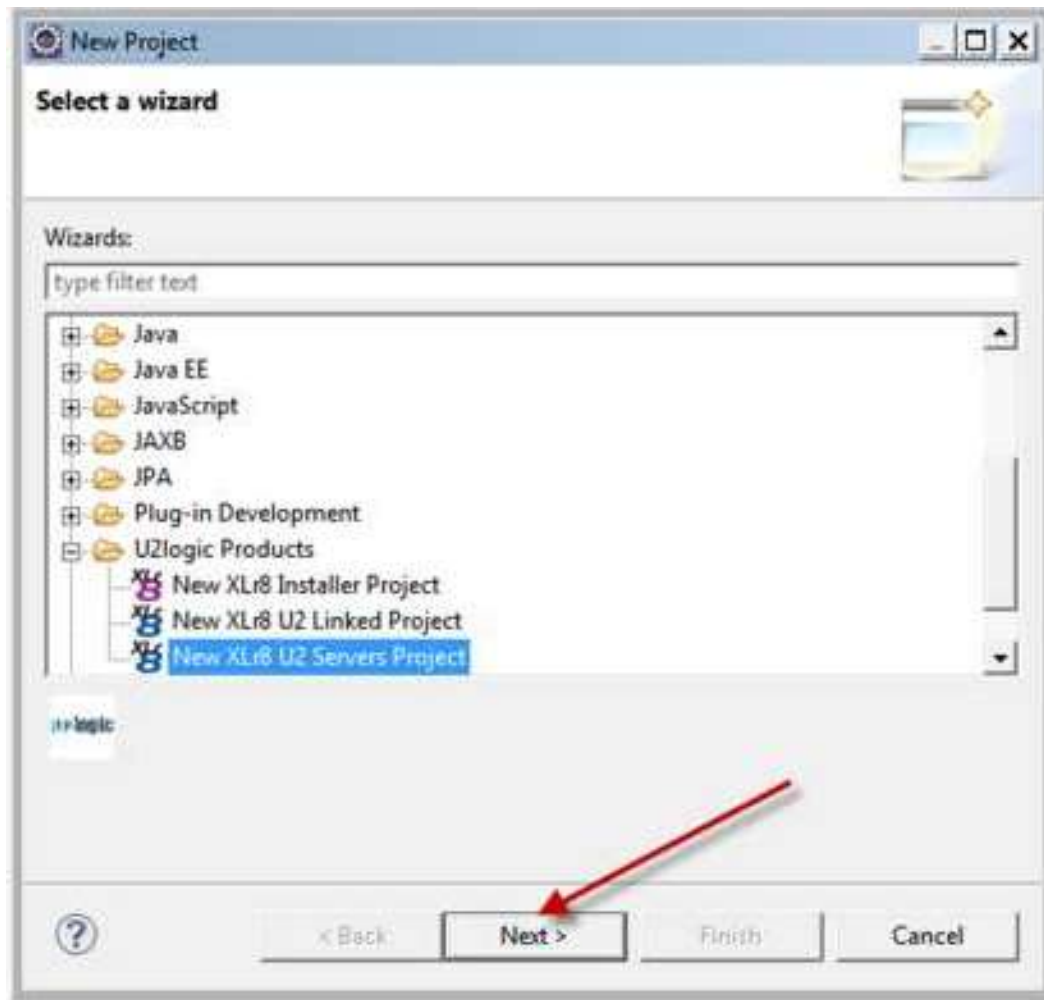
New Project

Select a wizard

Wizards:

type filter text

Java
Java EE
JavaScript
JAXB
JPA
Plug-in Development
U2logic Products
New XLr8 Installer Project
New XLr8 U2 Linked Project
New XLr8 U2 Servers Project

u2logic

?

< Back

Next >

Finish

Cancel